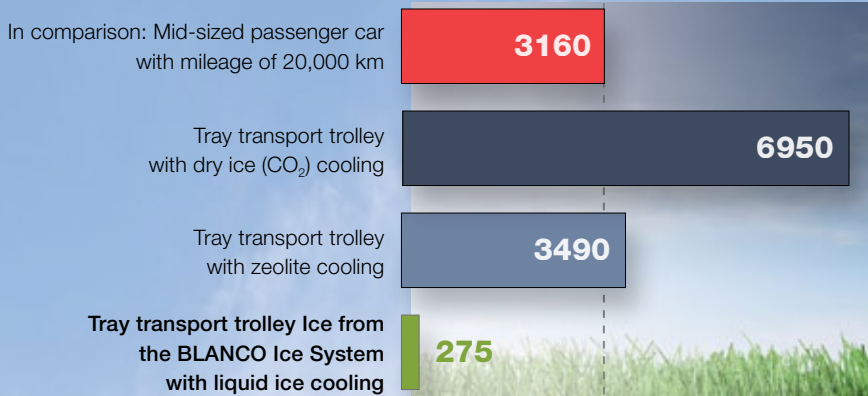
In comparison: Mid-sized passenger car with mileage of 20,000 km

3160

Tray transport trolley with dry ice ($CO_2$) cooling

6950

Tray transport trolley with zeolite cooling

3490

Tray transport trolley Ice from the BLANCO Ice System with liquid ice cooling

275